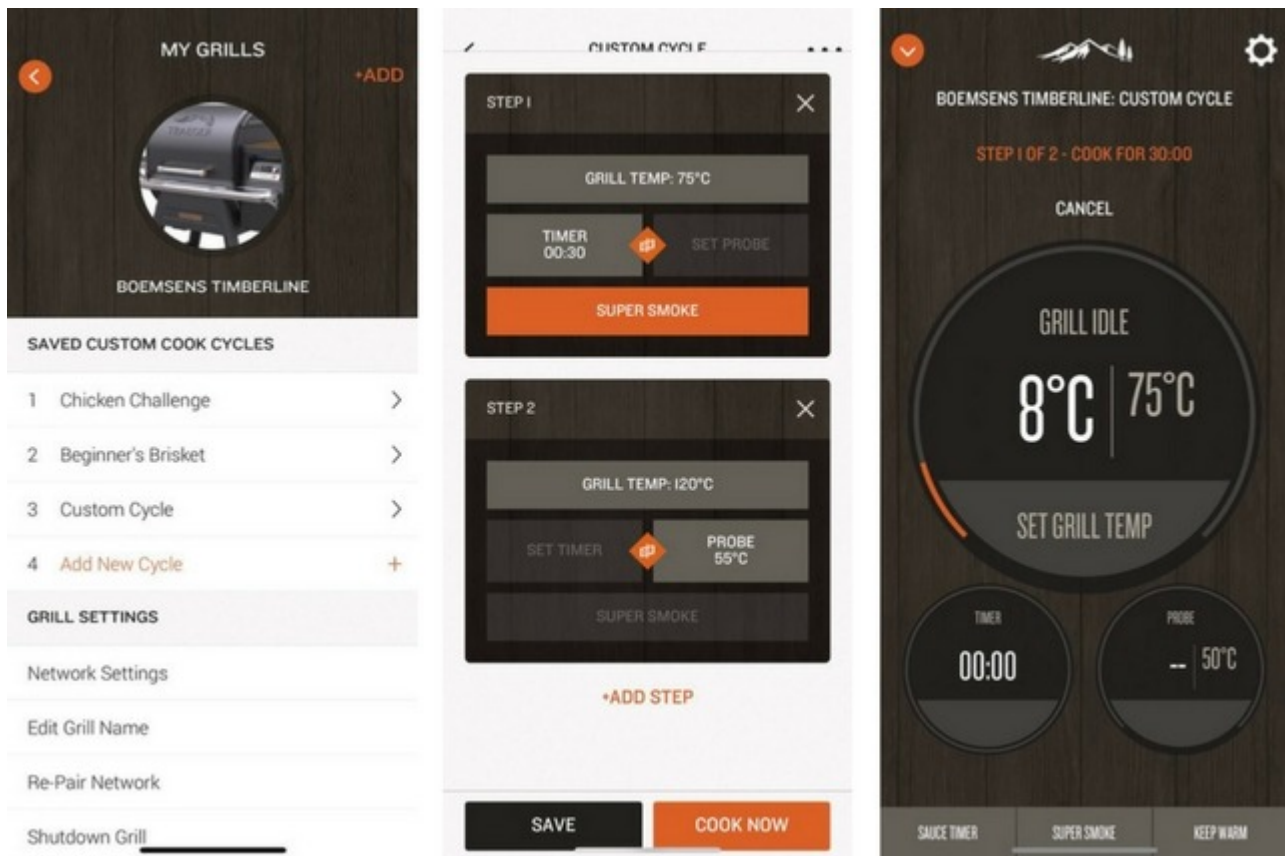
MY GRILLS
+ADD
BOEMSENS TIMBERLINE
SAVED CUSTOM COOK CYCLES
1 Chicken Challenge
2 Beginner's Brisket
3 Custom Cycle
4 Add New Cycle +
GRILL SETTINGS
Network Settings
Edit Grill Name
Re-Pair Network
Shutdown Grill

CUSTOM CYCLE
STEP 1
GRILL TEMP: 75°C
TIMER 00:30
SET PROBE
SUPER SMOKE
STEP 2
GRILL TEMP: 120°C
SET TIMER
PROBE 55°C
SUPER SMOKE
+ADD STEP
SAVE
COOK NOW

BOEMSENS TIMBERLINE: CUSTOM CYCLE
STEP 1 OF 2 - COOK FOR 30:00
CANCEL
GRILL IDLE
8°C
75°C
SET GRILL TEMP
TIMER
00:00
PROBE
--
50°C
SAUCE TIMER
SUPER SMOKE
KEEP WARM